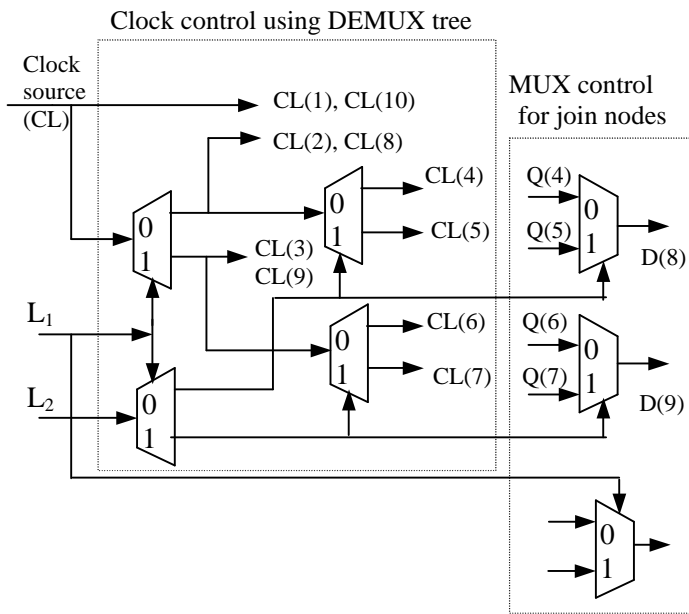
Clock control using DEMUX tree

Clock source (CL)

CL(1), CL(10)

CL(2), CL(8)

CL(4)

CL(5)

CL(3)
CL(9)

CL(6)

CL(7)

MUX control for join nodes

Q(4)
Q(5)
D(8)

Q(6)
Q(7)
D(9)

$L_1$

$L_2$

0
1

0
1

0
1

0
1

0
1

0
1

0
1